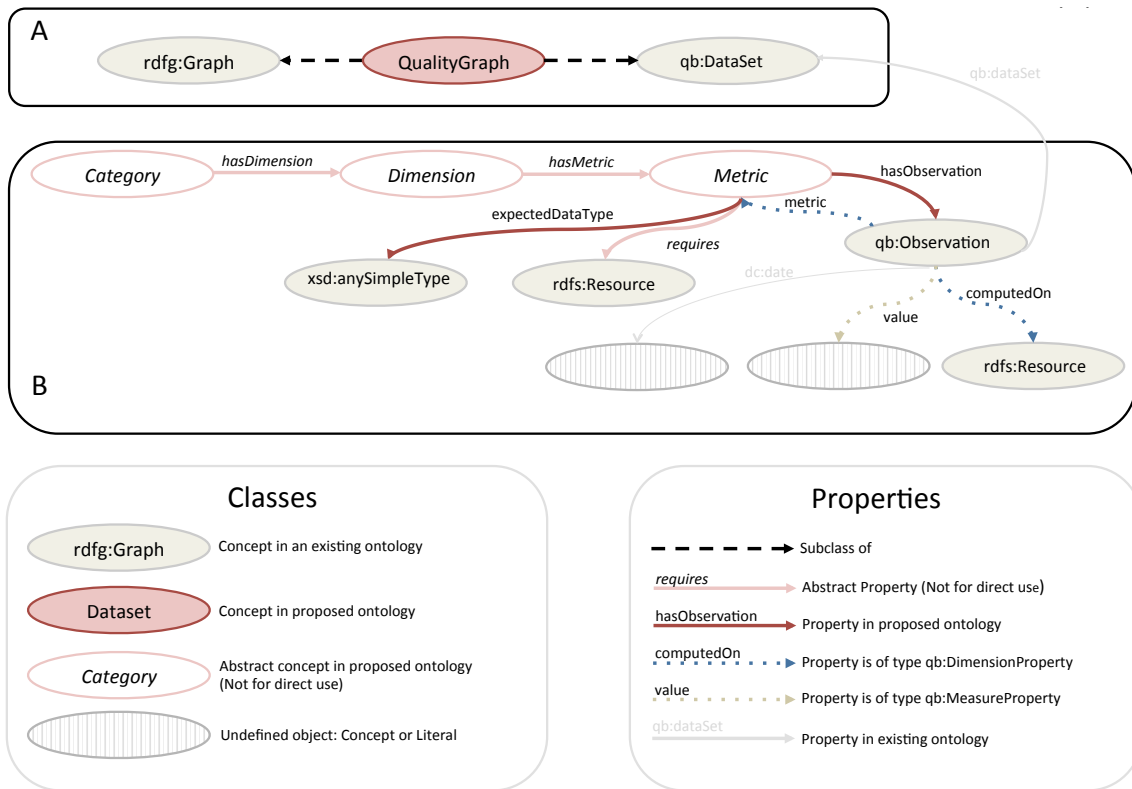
A

rdfg:Graph

QualityGraph

qb:DataSet

qb:dataSet

Category

hasDimension

Dimension

hasMetric

Metric

hasObservation

expectedDataType

metric

requires

qb:Observation

xsd:anySimpleType

rdfs:Resource

dc:date

computedOn

value

rdfs:Resource

B

Classes

rdfg:Graph Concept in an existing ontology

Dataset Concept in proposed ontology

Category Abstract concept in proposed ontology (Not for direct use)

Undefined object: Concept or Literal

Properties

Subclass of

requires Abstract Property (Not for direct use)

hasObservation Property in proposed ontology

computedOn Property is of type qb:DimensionProperty

value Property is of type qb:MeasureProperty

qb:dataSet Property in existing ontology